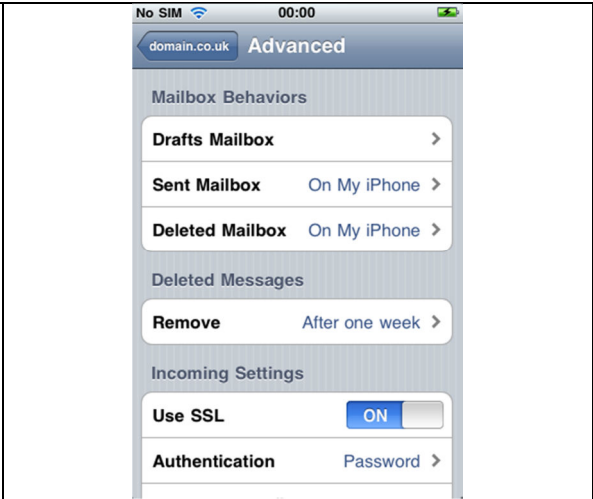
No SIM 00:00

domain.co.uk Advanced

Mailbox Behaviors

Drafts Mailbox

Sent Mailbox On My iPhone

Deleted Mailbox On My iPhone

Deleted Messages

Remove After one week

Incoming Settings

Use SSL ON

Authentication Password